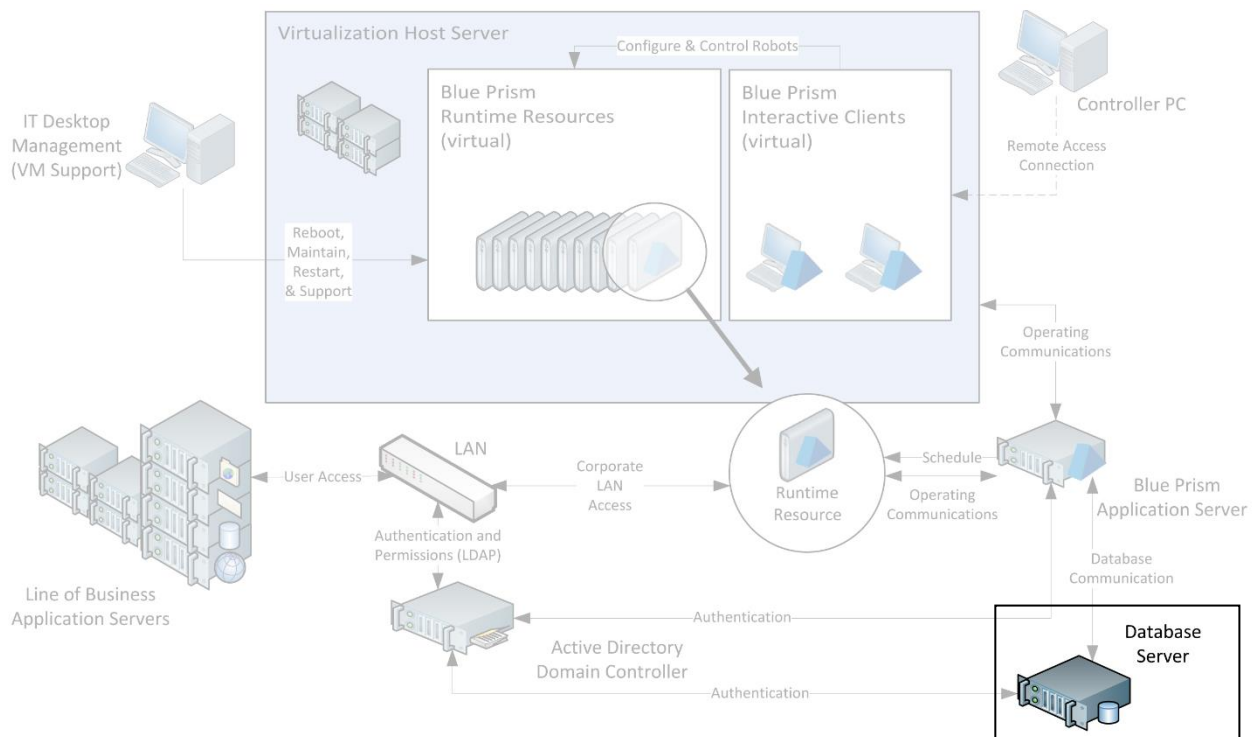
Virtualization Host Server

Configure & Control Robots

Blue Prism Runtime Resources (virtual)

Blue Prism Interactive Clients (virtual)

Controller PC

IT Desktop Management (VM Support)

Remote Access Connection

Reboot, Maintain, Restart, & Support

Operating Communications

LAN

User Access

Corporate LAN Access

Schedule

Runtime Resource

Operating Communications

Blue Prism Application Server

Authentication and Permissions (LDAP)

Database Communication

Line of Business Application Servers

Authentication

Database Server

Active Directory Domain Controller

Authentication